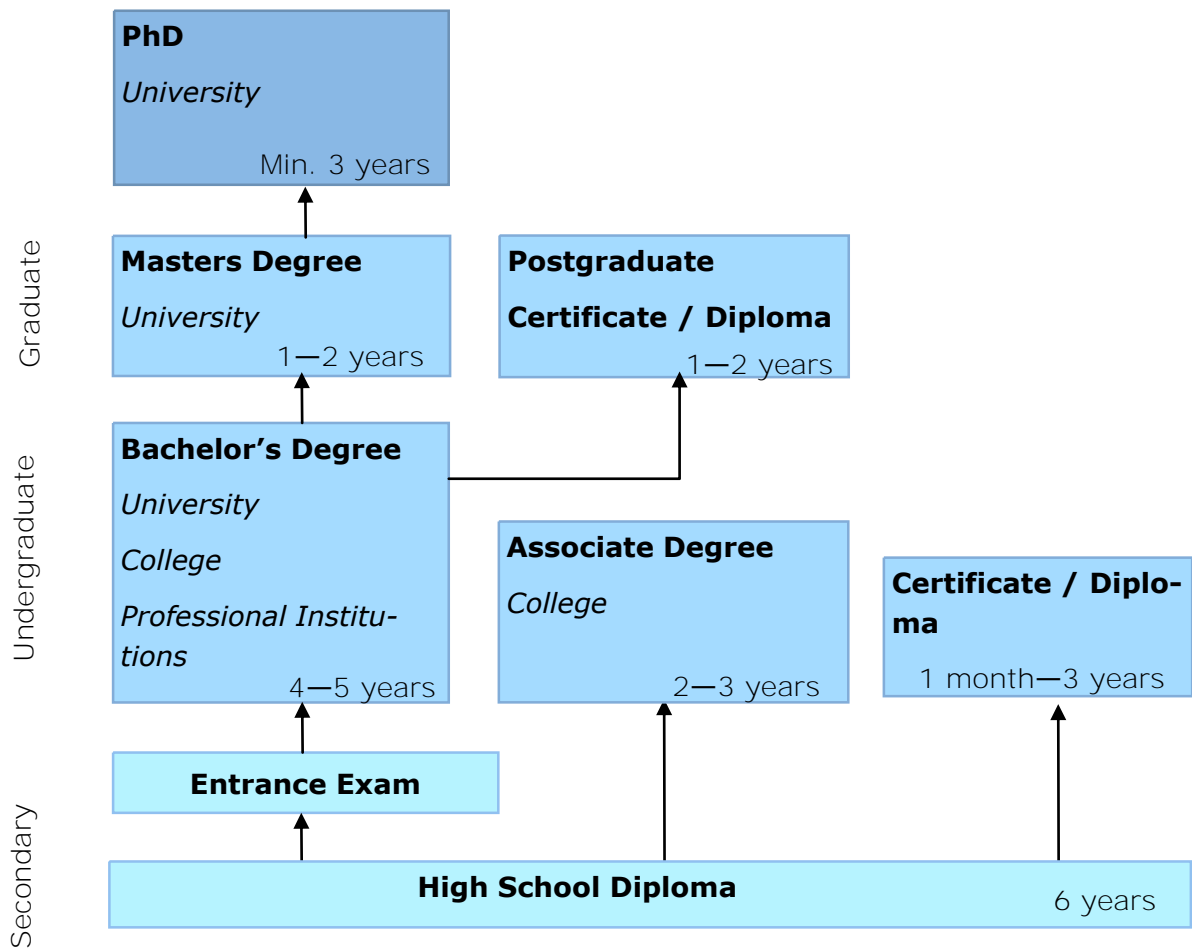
PhD
University
Min. 3 years

Graduate

Masters Degree
University
1—2 years

Postgraduate
Certificate / Diploma
1—2 years

Undergraduate

Bachelor's Degree
University
College
Professional Institutions
4—5 years

Associate Degree
College
2—3 years

Certificate / Diploma
1 month—3 years

Secondary

Entrance Exam

High School Diploma
6 years